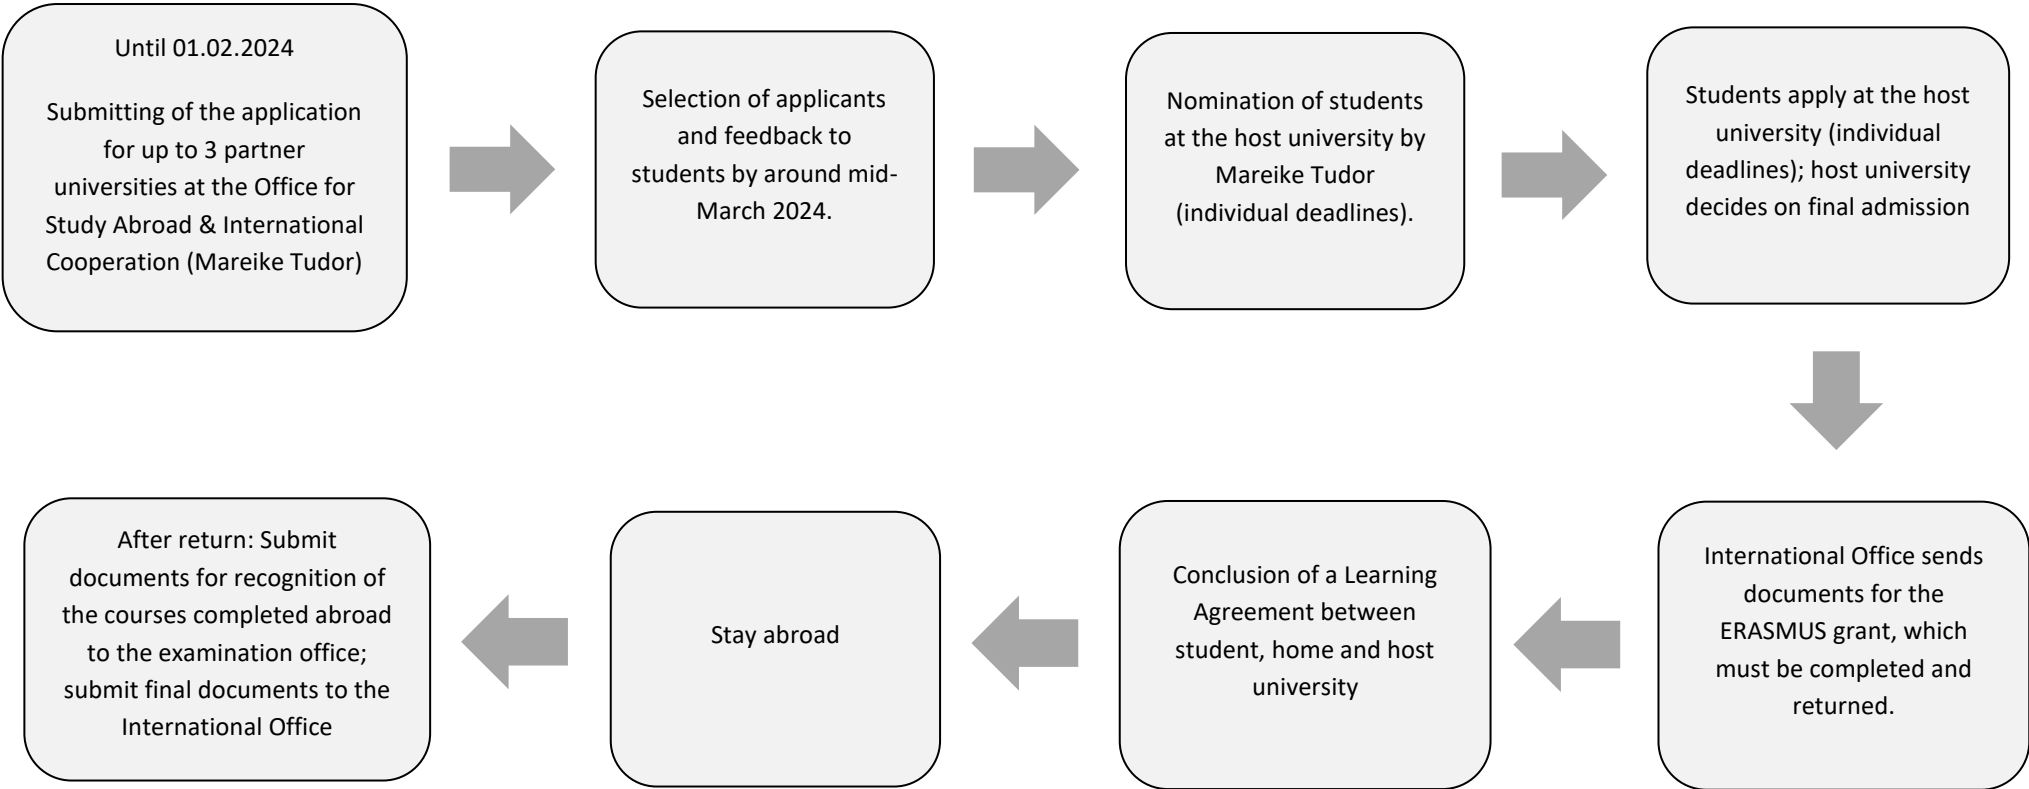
Until 01.02.2024

Submitting of the application for up to 3 partner universities at the Office for Study Abroad & International Cooperation (Mareike Tudor)

Selection of applicants and feedback to students by around mid-March 2024.

Nomination of students at the host university by Mareike Tudor (individual deadlines).

Students apply at the host university (individual deadlines); host university decides on final admission

International Office sends documents for the ERASMUS grant, which must be completed and returned.

Conclusion of a Learning Agreement between student, home and host university

Stay abroad

After return: Submit documents for recognition of the courses completed abroad to the examination office; submit final documents to the International Office